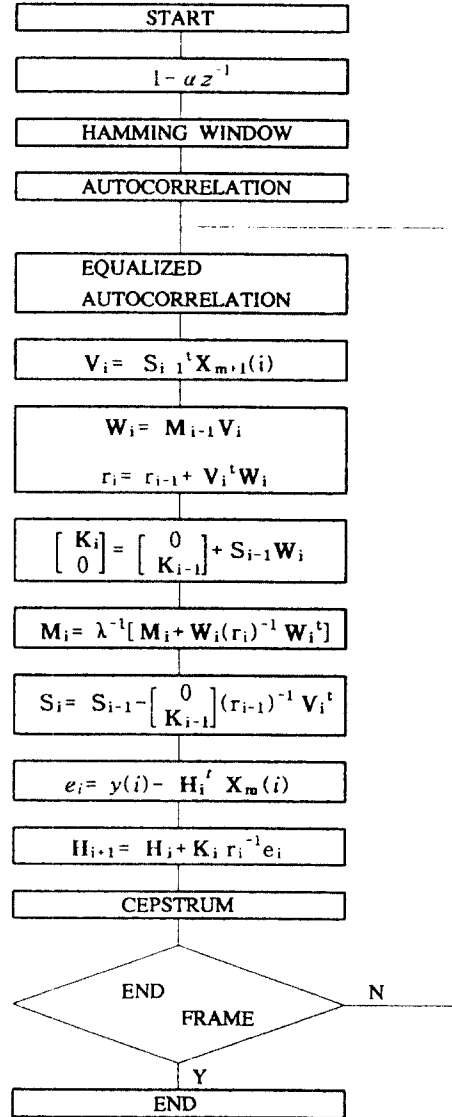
START

$1-\alpha z^{-1}$

HAMMING WINDOW

AUTOCORRELATION

EQUALIZED AUTOCORRELATION

$V_i = S_{i-1}{}^t X_{m+1}(i)$

$W_i = M_{i-1} V_i$

$r_i = r_{i-1} + V_i{}^t W_i$

$\begin{bmatrix} K_i \\ 0 \end{bmatrix} = \begin{bmatrix} 0 \\ K_{i-1} \end{bmatrix} + S_{i-1} W_i$

$M_i = \lambda^{-1}[M_i + W_i(r_i)^{-1} W_i{}^t]$

$S_i = S_{i-1} - \begin{bmatrix} 0 \\ K_{i-1} \end{bmatrix} (r_{i-1})^{-1} V_i{}^t$

$e_i = y(i) - H_i{}^t X_m(i)$

$H_{i+1} = H_i + K_i r_i{}^{-1} e_i$

CEPSTRUM

END FRAME

N

Y

END